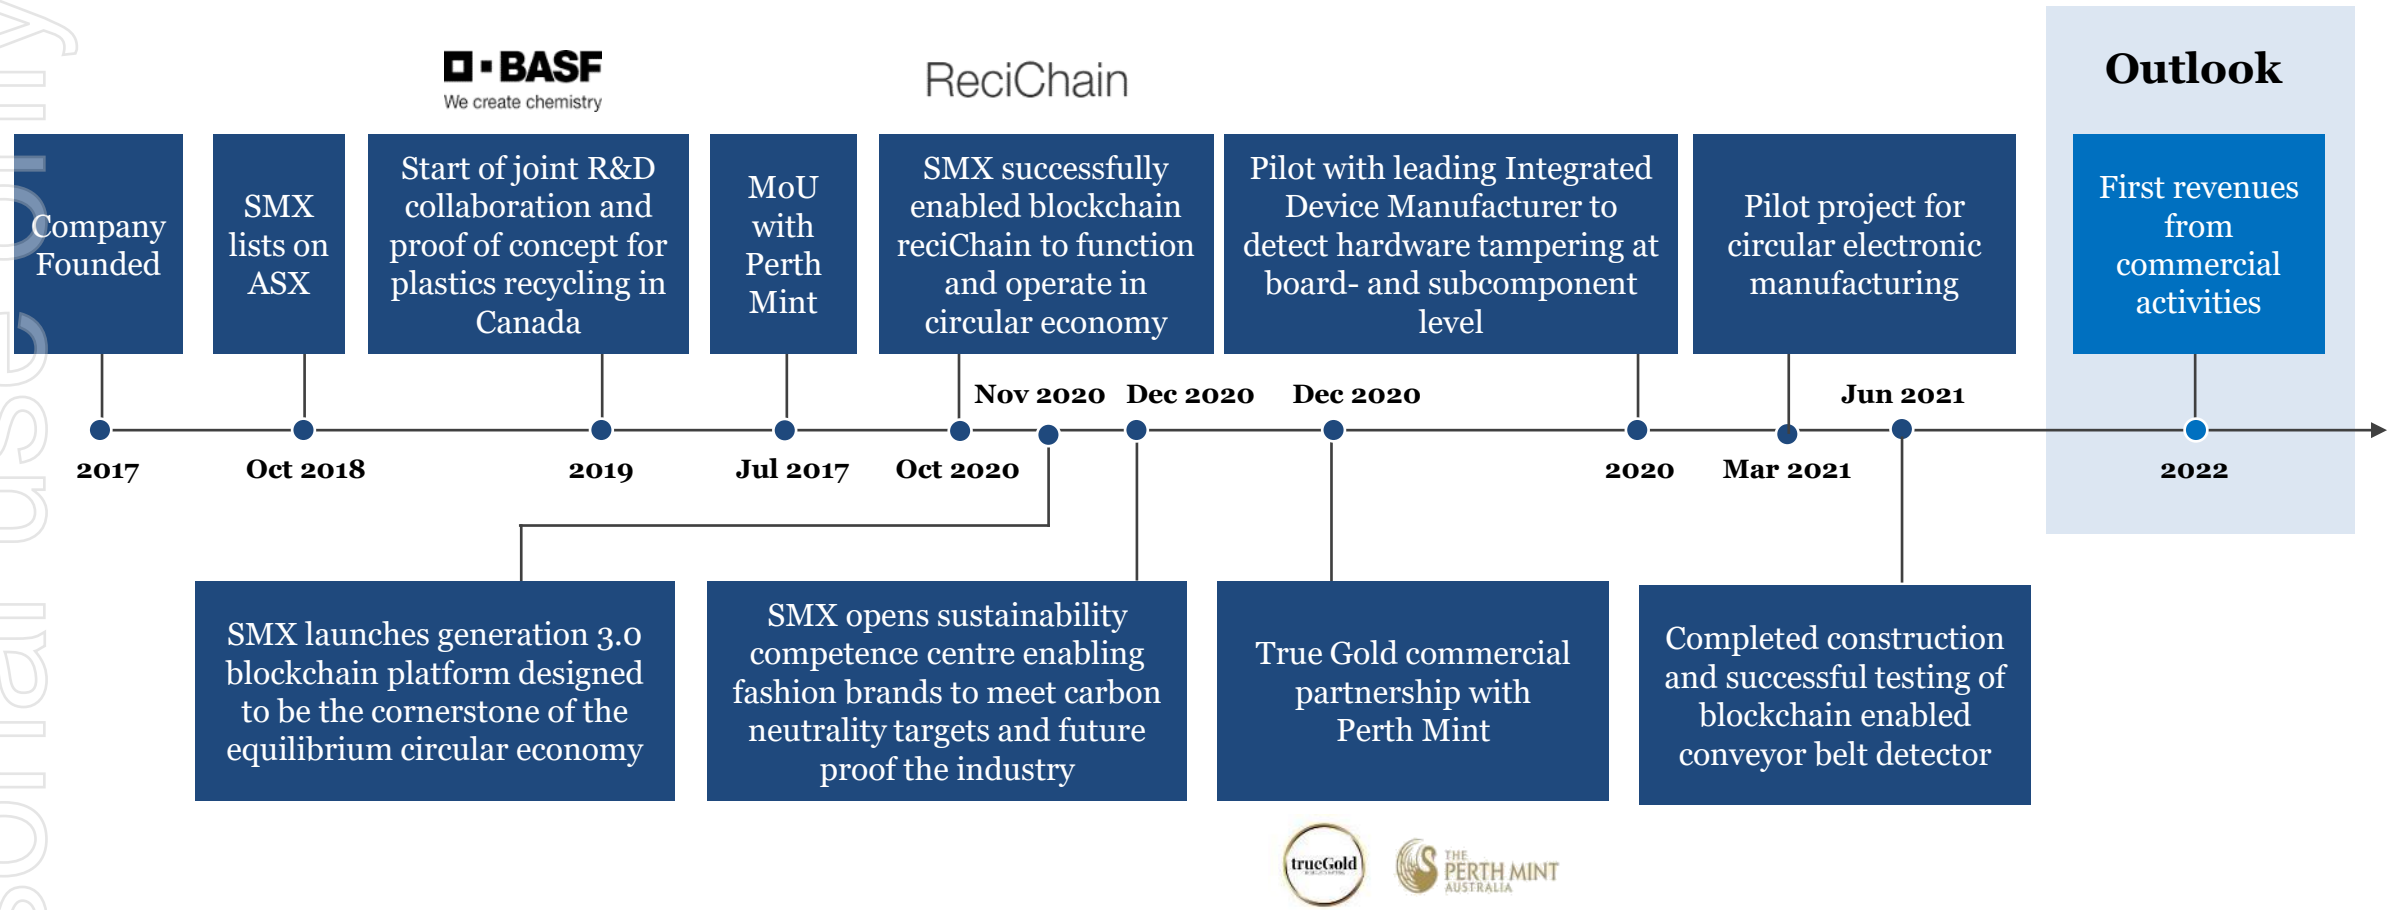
BASF
We create chemistry

ReciChain

Outlook

Company Founded

SMX lists on ASX

Start of joint R&D collaboration and proof of concept for plastics recycling in Canada

MoU with Perth Mint

SMX successfully enabled blockchain reciChain to function and operate in circular economy

Pilot with leading Integrated Device Manufacturer to detect hardware tampering at board- and subcomponent level

Pilot project for circular electronic manufacturing

First revenues from commercial activities

Nov 2020 Dec 2020 Dec 2020 Jun 2021

2017 Oct 2018 2019 Jul 2017 Oct 2020 2020 Mar 2021 2022

SMX launches generation 3.0 blockchain platform designed to be the cornerstone of the equilibrium circular economy

SMX opens sustainability competence centre enabling fashion brands to meet carbon neutrality targets and future proof the industry

True Gold commercial partnership with Perth Mint

Completed construction and successful testing of blockchain enabled conveyor belt detector

trueGold

THE PERTH MINT AUSTRALIA